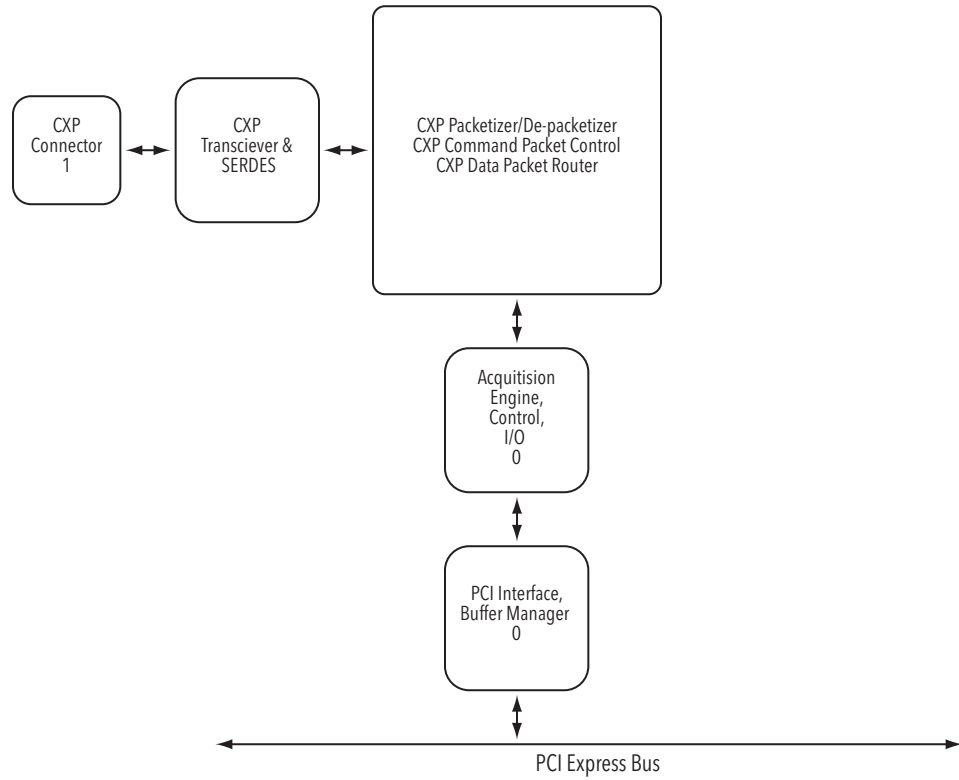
CXP
Connector
1

CXP
Transciever &
SERDES

CXP Packetizer/De-packetizer
CXP Command Packet Control
CXP Data Packet Router

Acquitision
Engine,
Control,
I/O
0

PCI Interface,
Buffer Manager
0

PCI Express Bus